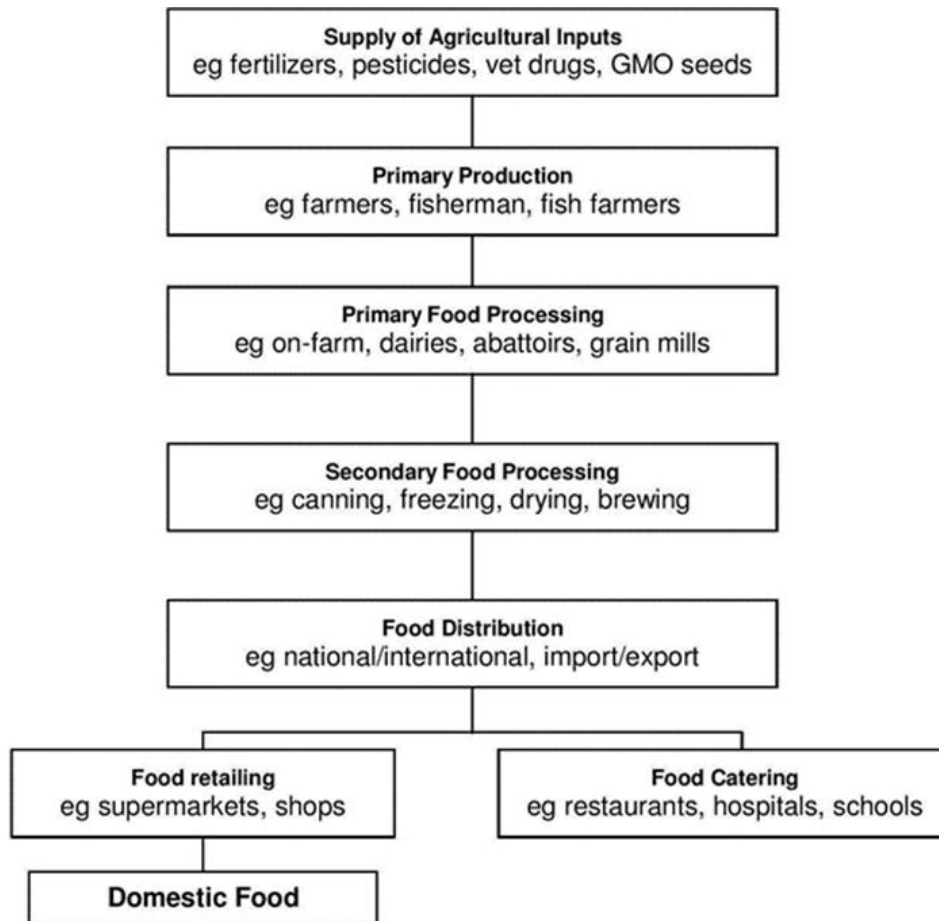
Supply of Agricultural Inputs
eg fertilizers, pesticides, vet drugs, GMO seeds

Primary Production
eg farmers, fisherman, fish farmers

Primary Food Processing
eg on-farm, dairies, abattoirs, grain mills

Secondary Food Processing
eg canning, freezing, drying, brewing

Food Distribution
eg national/international, import/export

Food retailing
eg supermarkets, shops

Food Catering
eg restaurants, hospitals, schools

Domestic Food